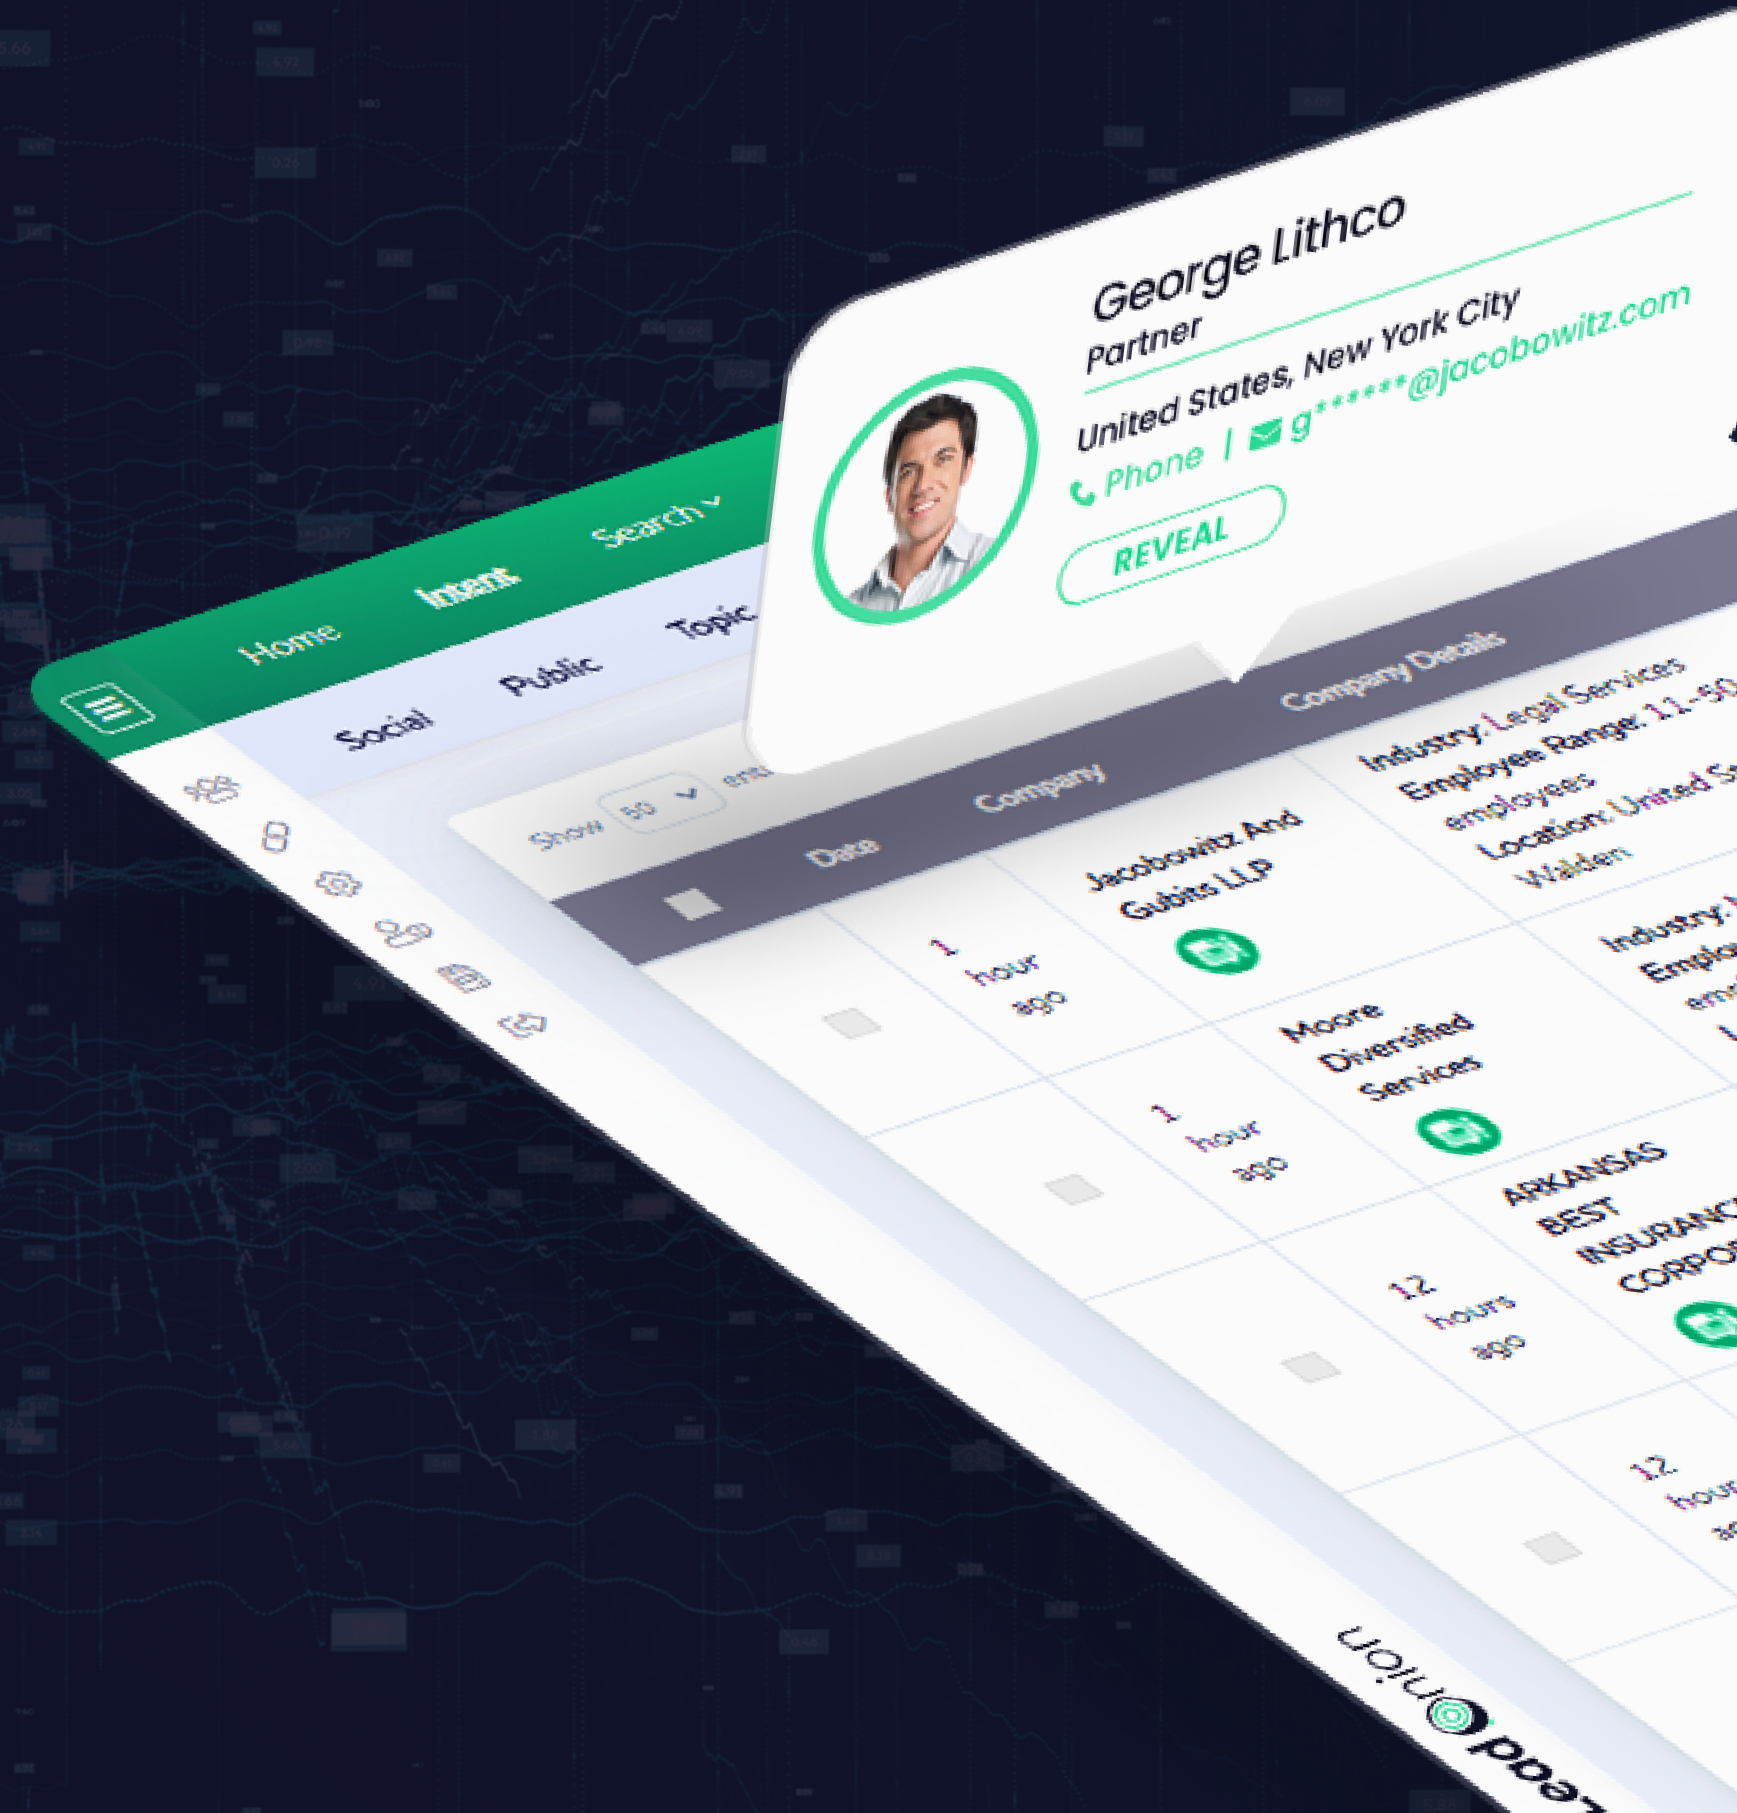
George Lithco
Partner
United States, New York City
Phone | g******@jacobowitz.com
REVEAL

Home Intent Search
Social Public Topic

Show 50 entries

| | Date | Company | Company Details |
|---|---|---|---|
| | 1 hour ago | Jacobowitz And Gubits LLP | Industry: Legal Services Employee Range: 11-50 employees Location: United S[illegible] Walden |
| | 1 hour ago | Moore Diversified Services | Industry: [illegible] Emplo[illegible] em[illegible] |
| | 12 hours ago | ARKANSAS BEST INSURANC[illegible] CORPO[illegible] | |
| | 12 hou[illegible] a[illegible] | | |

leadonion